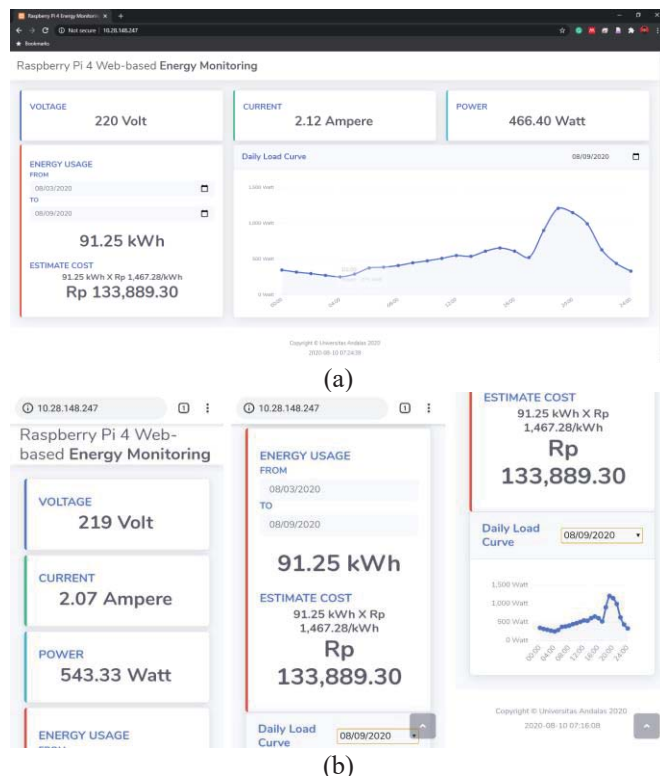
Raspberry Pi 4 Energy Monitori... × +
Not secure | 10.28.148.247
Bookmarks

Raspberry Pi 4 Web-based **Energy Monitoring**

VOLTAGE
220 Volt

CURRENT
2.12 Ampere

POWER
466.40 Watt

ENERGY USAGE
FROM
08/03/2020
TO
08/09/2020

91.25 kWh

ESTIMATE COST
91.25 kWh X Rp 1,467.28/kWh
Rp 133,889.30

Daily Load Curve
08/09/2020

1,500 Watt
1,000 Watt
500 Watt
0 Watt
00:00
04:00
08:00
12:00
16:00
20:00
24:00

Copyright © Universitas Andalas 2020
2020-08-10 07:24:39

(a)

10.28.148.247

Raspberry Pi 4 Web-based **Energy Monitoring**

VOLTAGE
219 Volt

CURRENT
2.07 Ampere

POWER
543.33 Watt

ENERGY USAGE

10.28.148.247

ENERGY USAGE
FROM
08/03/2020
TO
08/09/2020

91.25 kWh

ESTIMATE COST
91.25 kWh X Rp 1,467.28/kWh
Rp
133,889.30

Daily Load Curve
08/09/2020

ESTIMATE COST
91.25 kWh X Rp 1,467.28/kWh
Rp
133,889.30

Daily Load Curve
08/09/2020

1,500 Watt
1,000 Watt
500 Watt
0 Watt
00:00
04:00
08:00
12:00
16:00
20:00
24:00

Copyright © Universitas Andalas 2020
2020-08-10 07:16:08

(b)